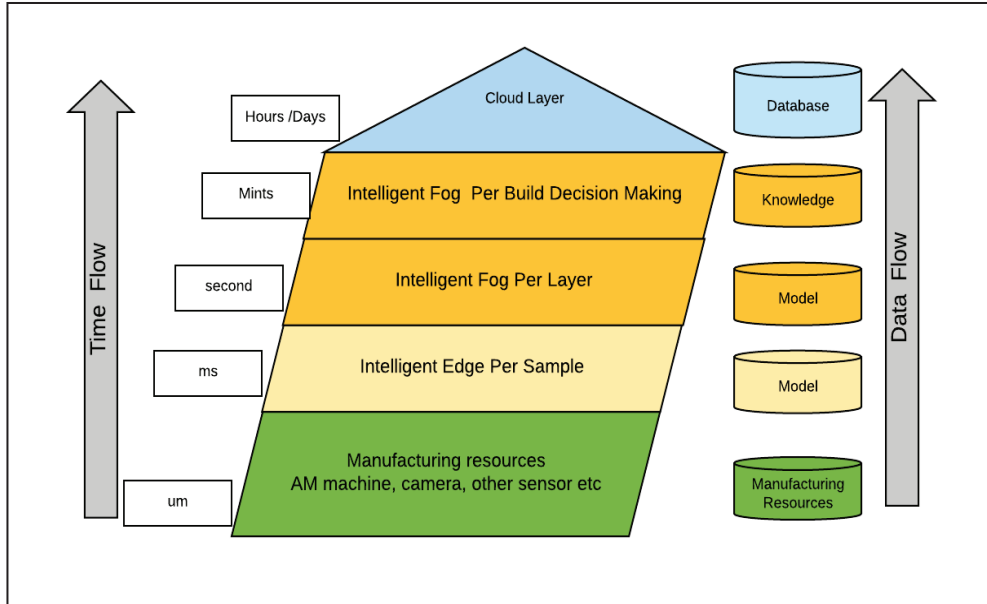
Time Flow

Hours /Days

Mints

second

ms

um

Cloud Layer

Intelligent Fog Per Build Decision Making

Intelligent Fog Per Layer

Intelligent Edge Per Sample

Manufacturing resources
AM machine, camera, other sensor etc

Database

Knowledge

Model

Model

Manufacturing Resources

Data Flow